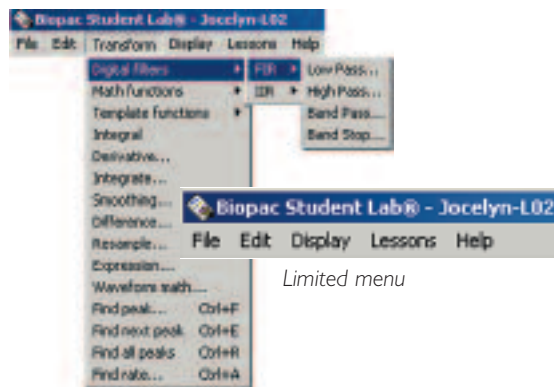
Biopac Student Lab® - Jocelyn-L02

File Edit Transform Display Lessons Help

Digital filters
Math functions
Template functions
Integral
Derivative...
Integrate...
Smoothing...
Difference...
Resample...
Expression...
Waveform math...
Find peak... Ctrl+F
Find next peak Ctrl+E
Find all peaks Ctrl+R
Find rate... Ctrl+A

FIR
IIR

Low Pass...
High Pass...
Band Pass...
Band Stop...

Biopac Student Lab® - Jocelyn-L02

File Edit Display Lessons Help

Limited menu